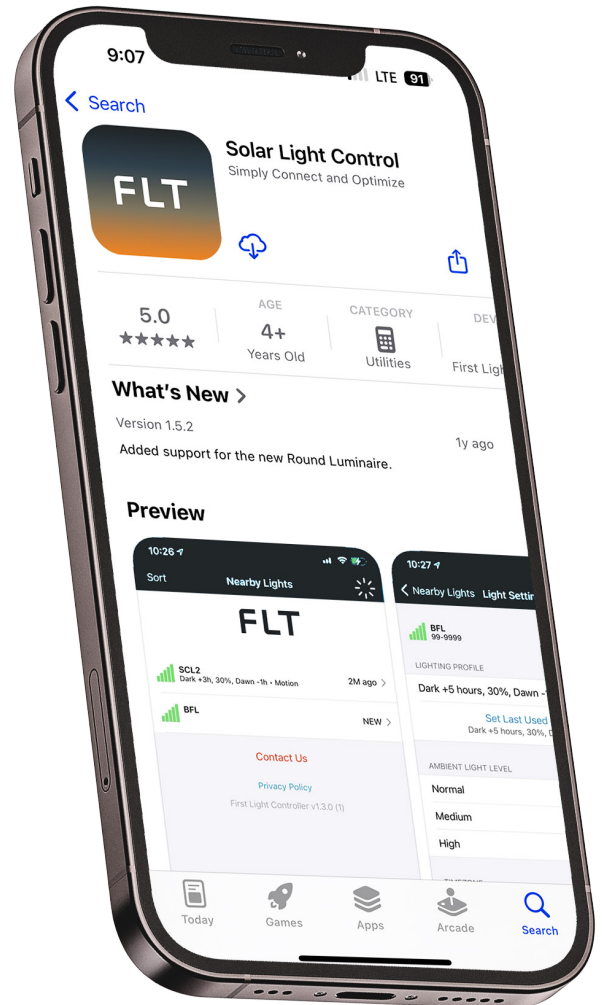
9:07
LTE 91

< Search

FLT

Solar Light Control
Simply Connect and Optimize

5.0
★★★★★

AGE
4+
Years Old

CATEGORY
Utilities

DEV
First Lig

What's New >

Version 1.5.2

1y ago

Added support for the new Round Luminaire.

Preview

10:26
Sort
Nearby Lights

FLT

SCL2
Dark +3h, 30%, Dawn -1h • Motion
2M ago >

BFL
NEW >

Contact Us

Privacy Policy

First Light Controller v1.3.0 (1)

10:27
< Nearby Lights
Light Settin

BFL
99-9999

LIGHTING PROFILE

Dark +5 hours, 30%, Dawn -

Set Last Used
Dark +5 hours, 30%, D

AMBIENT LIGHT LEVEL

Normal

Medium

High

Today
Games
Apps
Arcade
Search